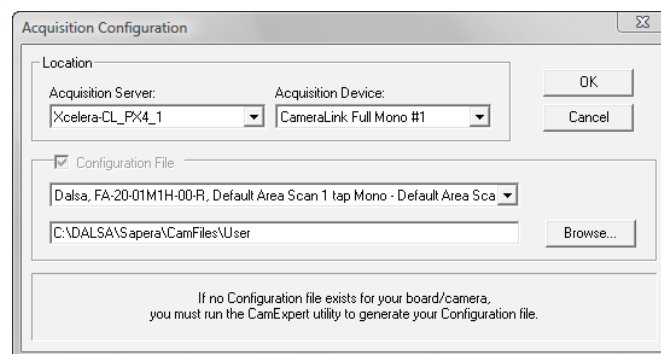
Acquisition Configuration

Location

Acquisition Server:

Xcelera-CL_PX4_1

Acquisition Device:

CameraLink Full Mono #1

OK

Cancel

Configuration File

Dalsa, FA-20-01M1H-00-R, Default Area Scan 1 tap Mono - Default Area Sca

C:\DALSA\Sapera\CamFiles\User

Browse...

If no Configuration file exists for your board/camera, you must run the CamExpert utility to generate your Configuration file.